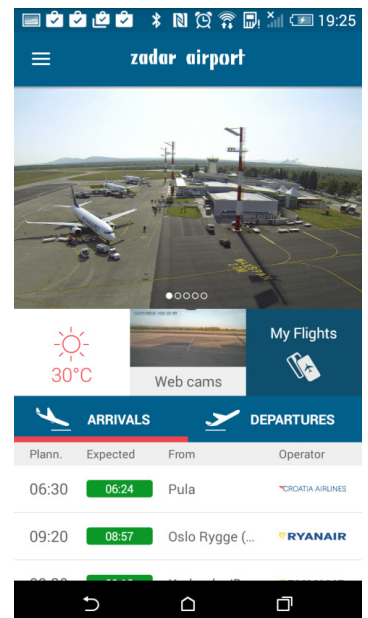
19:25

zadar airport

30°C

Web cams

My Flights

ARRIVALS

DEPARTURES

| Plann. | Expected | From | Operator |
|---|---|---|---|
| 06:30 | 06:24 | Pula | CROATIA AIRLINES |
| 09:20 | 08:57 | Oslo Rygge (... | RYANAIR |
| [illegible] | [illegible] | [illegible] | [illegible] |